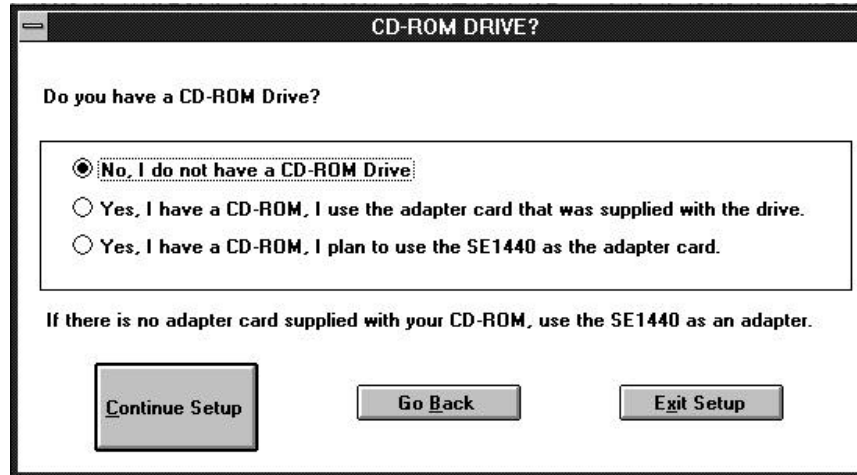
CD-ROM DRIVE?

Do you have a CD-ROM Drive?

No, I do not have a CD-ROM Drive

Yes, I have a CD-ROM, I use the adapter card that was supplied with the drive.

Yes, I have a CD-ROM, I plan to use the SE1440 as the adapter card.

If there is no adapter card supplied with your CD-ROM, use the SE1440 as an adapter.

Continue Setup

Go Back

Exit Setup